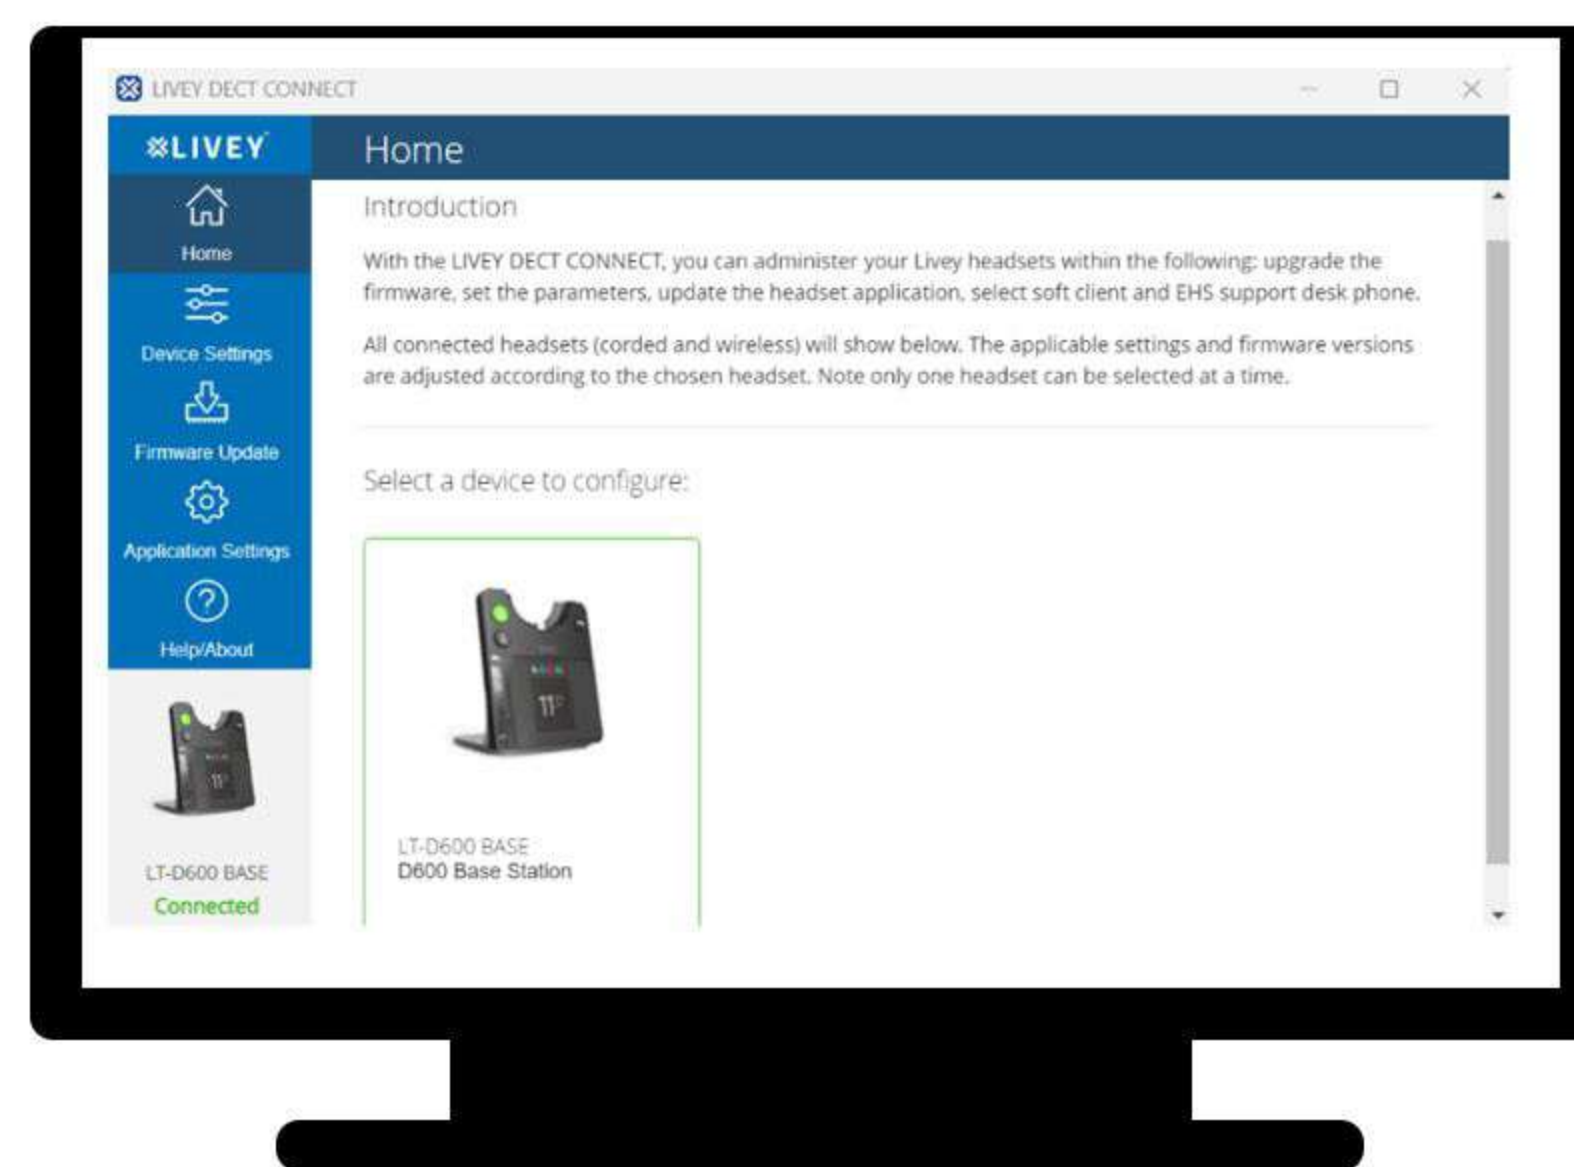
LIVEY DECT CONNECT

LIVEY

Home

Device Settings

Firmware Update

Application Settings

Help/About

LT-D600 BASE
Connected

Home

Introduction

With the LIVEY DECT CONNECT, you can administer your Livey headsets within the following: upgrade the firmware, set the parameters, update the headset application, select soft client and EHS support desk phone.

All connected headsets (corded and wireless) will show below. The applicable settings and firmware versions are adjusted according to the chosen headset. Note only one headset can be selected at a time.

Select a device to configure:

LT-D600 BASE
D600 Base Station